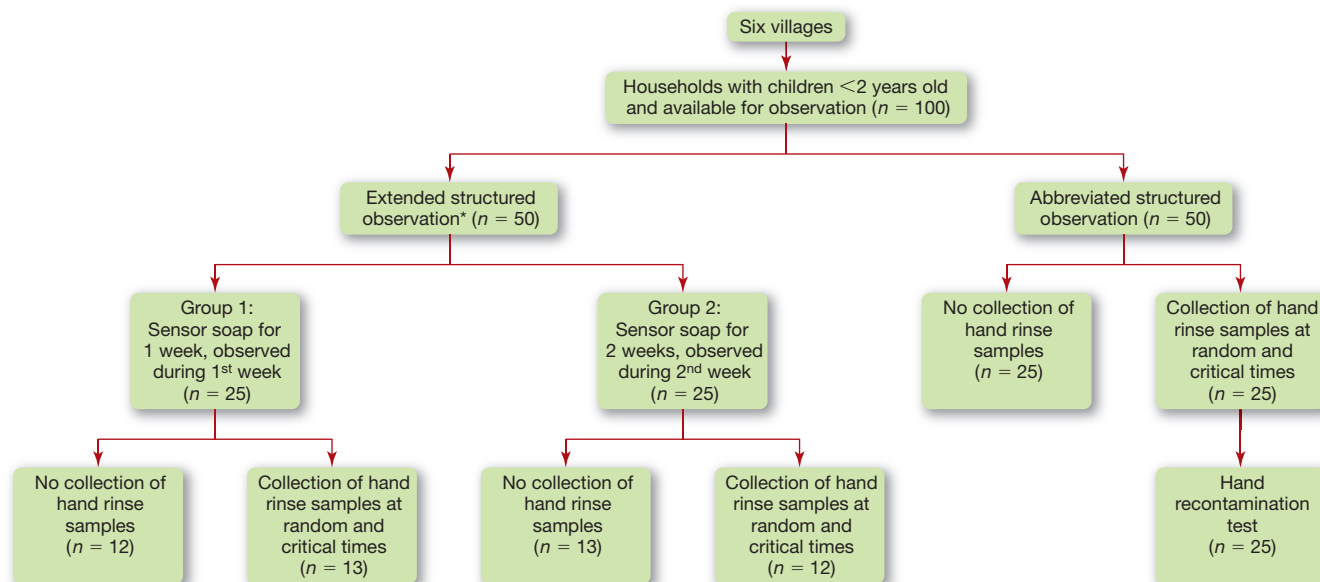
Six villages

Households with children $<2$ years old and available for observation ($n = 100$)

Extended structured observation* ($n = 50$)

Abbreviated structured observation ($n = 50$)

Group 1: Sensor soap for 1 week, observed during 1$^{st}$ week ($n = 25$)

Group 2: Sensor soap for 2 weeks, observed during 2$^{nd}$ week ($n = 25$)

No collection of hand rinse samples ($n = 25$)

Collection of hand rinse samples at random and critical times ($n = 25$)

No collection of hand rinse samples ($n = 12$)

Collection of hand rinse samples at random and critical times ($n = 13$)

No collection of hand rinse samples ($n = 13$)

Collection of hand rinse samples at random and critical times ($n = 12$)

Hand recontamination test ($n = 25$)